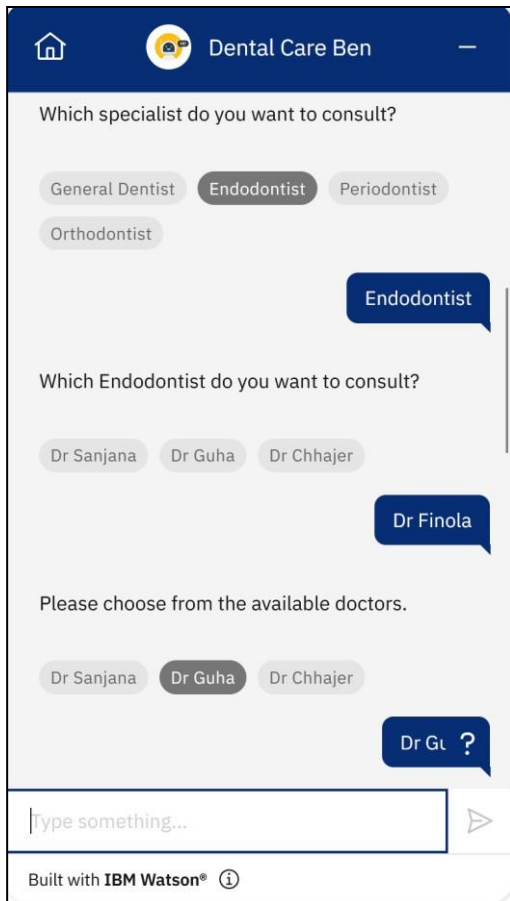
Dental Care Ben

Which specialist do you want to consult?

General Dentist Endodontist Periodontist Orthodontist

Endodontist

Which Endodontist do you want to consult?

Dr Sanjana Dr Guha Dr Chhajer

Dr Finola

Please choose from the available doctors.

Dr Sanjana Dr Guha Dr Chhajer

Dr Gu ?

Type something...

Built with IBM Watson®